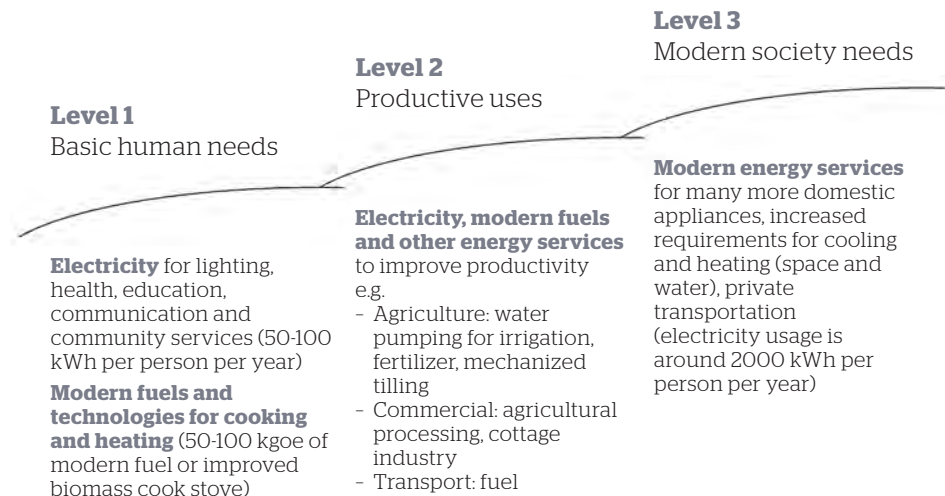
**Level 1**
Basic human needs

**Electricity** for lighting, health, education, communication and community services (50-100 kWh per person per year)

**Modern fuels and technologies for cooking and heating** (50-100 kgoe of modern fuel or improved biomass cook stove)

**Level 2**
Productive uses

**Electricity, modern fuels and other energy services** to improve productivity e.g.
- Agriculture: water pumping for irrigation, fertilizer, mechanized tilling
- Commercial: agricultural processing, cottage industry
- Transport: fuel

**Level 3**
Modern society needs

**Modern energy services** for many more domestic appliances, increased requirements for cooling and heating (space and water), private transportation (electricity usage is around 2000 kWh per person per year)